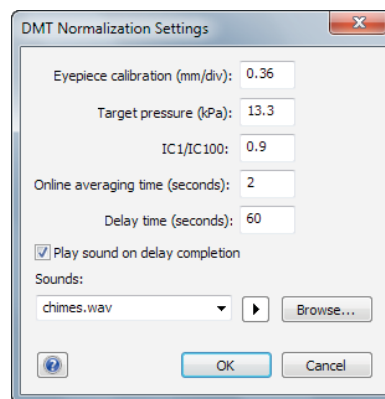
DMT Normalization Settings

Eyepiece calibration (mm/div): 0.36

Target pressure (kPa): 13.3

IC1/IC100: 0.9

Online averaging time (seconds): 2

Delay time (seconds): 60

Play sound on delay completion

Sounds:

chimes.wav

Browse...

OK

Cancel